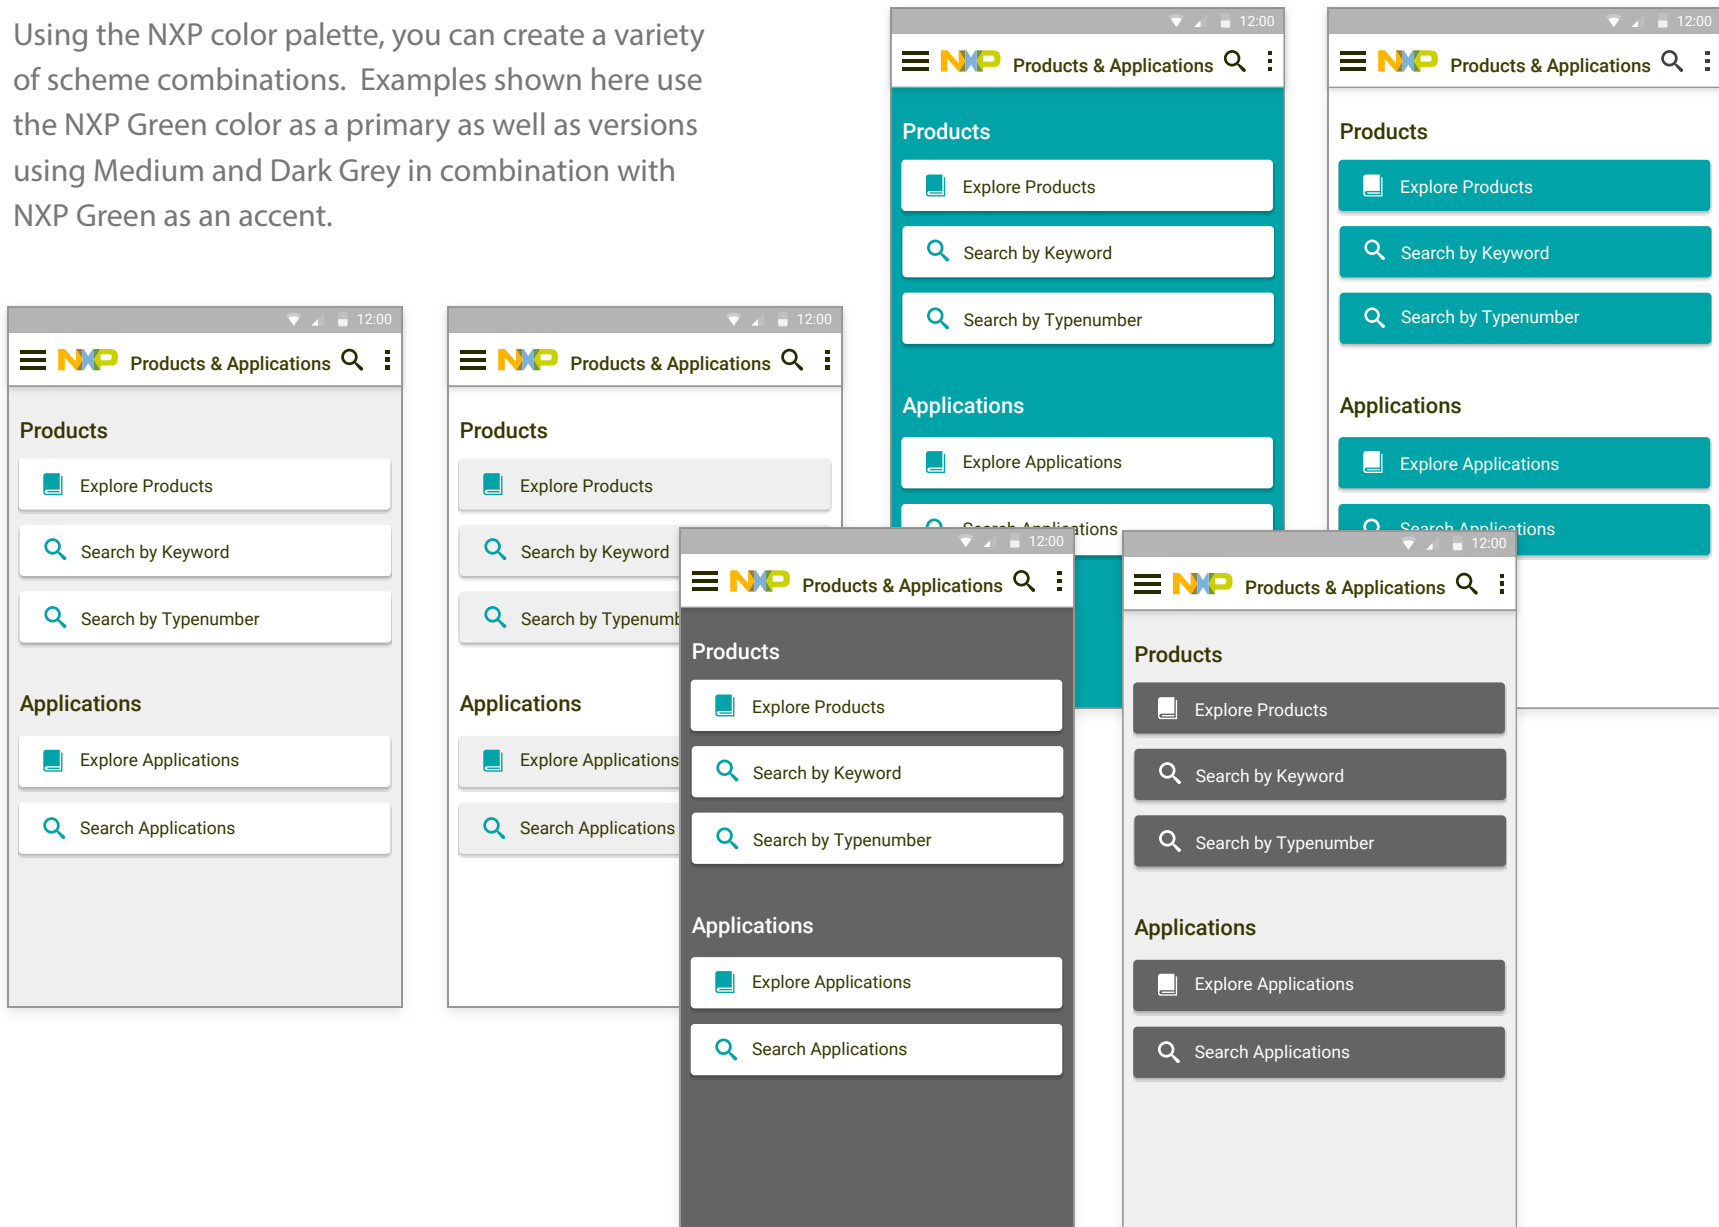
Using the NXP color palette, you can create a variety of scheme combinations. Examples shown here use the NXP Green color as a primary as well as versions using Medium and Dark Grey in combination with NXP Green as an accent.

12:00
NXP Products & Applications
Products
Explore Products
Search by Keyword
Search by Typenumber
Applications
Explore Applications
Search Applications

12:00
NXP Products & Applications
Products
Explore Products
Search by Keyword
Search by Typenumber
Applications
Explore Applications
Search Applications

12:00
NXP Products & Applications
Products
Explore Products
Search by Keyword
Search by Typenumber
Applications
Explore Applications
Search Applications

12:00
NXP Products & Applications
Products
Explore Products
Search by Keyword
Search by Typenumber
Applications
Explore Applications
Search Applications

12:00
NXP Products & Applications
Products
Explore Products
Search by Keyword
Search by Typenumber
Applications
Explore Applications
Search Applications

12:00
NXP Products & Applications
Products
Explore Products
Search by Keyword
Search by Typenumber
Applications
Explore Applications
Search Applications